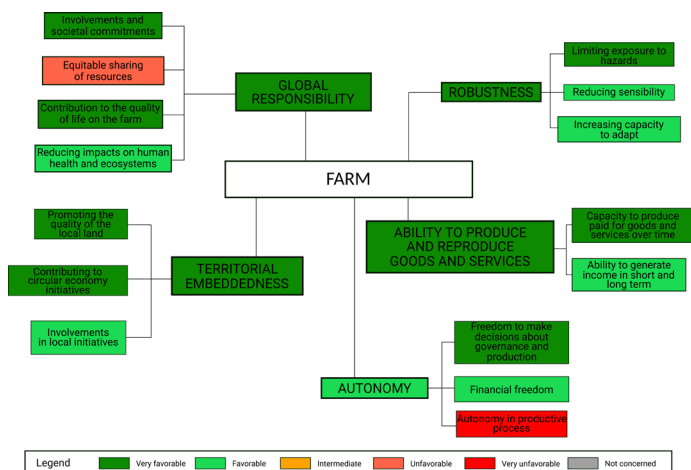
Involvements and societal commitments

Equitable sharing of resources

Contribution to the quality of life on the farm

Reducing impacts on human health and ecosystems

GLOBAL RESPONSIBILITY

ROBUSTNESS

Limiting exposure to hazards

Reducing sensibility

Increasing capacity to adapt

FARM

Promoting the quality of the local land

Contributing to circular economy initiatives

Involvements in local initiatives

TERRITORIAL EMBEDDEDNESS

ABILITY TO PRODUCE AND REPRODUCE GOODS AND SERVICES

Capacity to produce paid for goods and services over time

Ability to generate income in short and long term

Freedom to make decisions about governance and production

AUTONOMY

Financial freedom

Autonomy in productive process

Legend | Very favorable | Favorable | Intermediate | Unfavorable | Very unfavorable | Not concerned